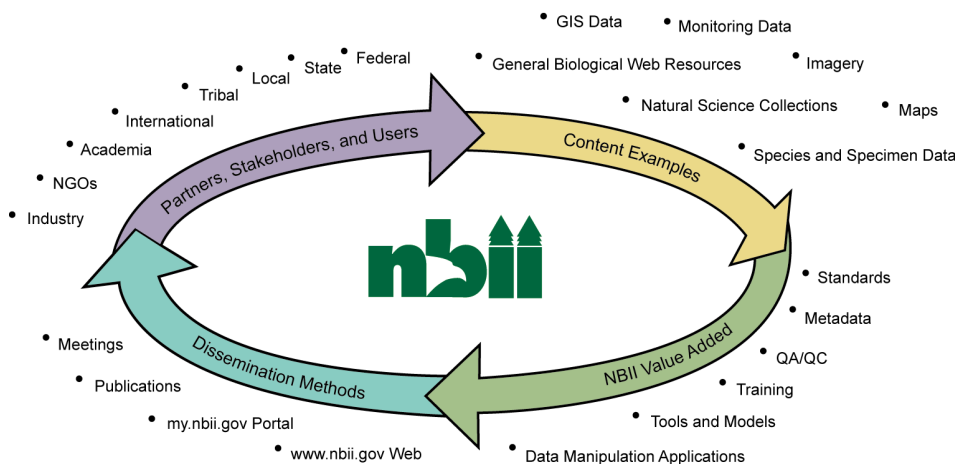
Partners, Stakeholders, and Users

Industry
NGOs
Academia
International
Tribal
Local
State
Federal

Content Examples

GIS Data
Monitoring Data
General Biological Web Resources
Imagery
Natural Science Collections
Maps
Species and Specimen Data

nbii

NBII Value Added

Standards
Metadata
QA/QC
Training
Tools and Models
Data Manipulation Applications

Dissemination Methods

Meetings
Publications
my.nbii.gov Portal
www.nbii.gov Web